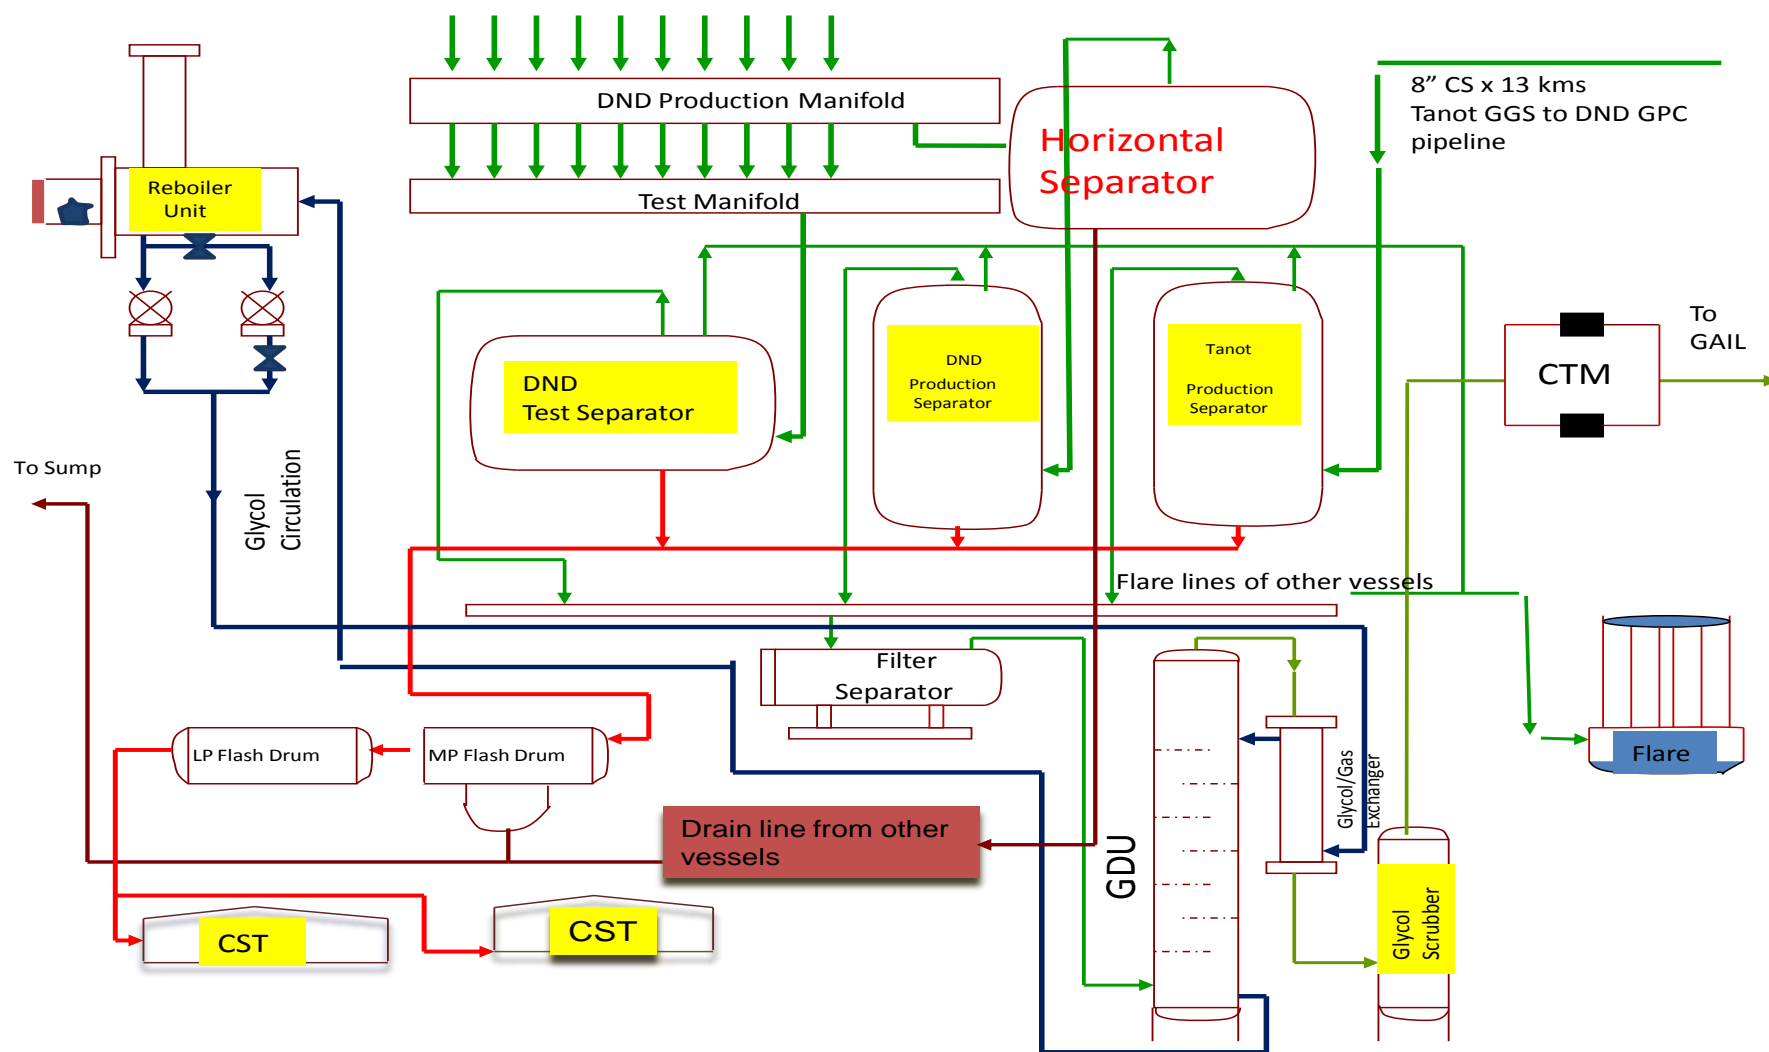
DND Production Manifold

Test Manifold

Horizontal Separator

8” CS x 13 kms
Tanot GGS to DND GPC pipeline

Reboiler Unit

DND
Test Separator

DND
Production
Separator

Tanot
Production
Separator

To GAIL

CTM

To Sump

Glycol Circulation

Flare lines of other vessels

Filter Separator

Flare

LP Flash Drum

MP Flash Drum

Glycol/Gas Exchanger

Drain line from other vessels

GDU

Glycol Scrubber

CST

CST